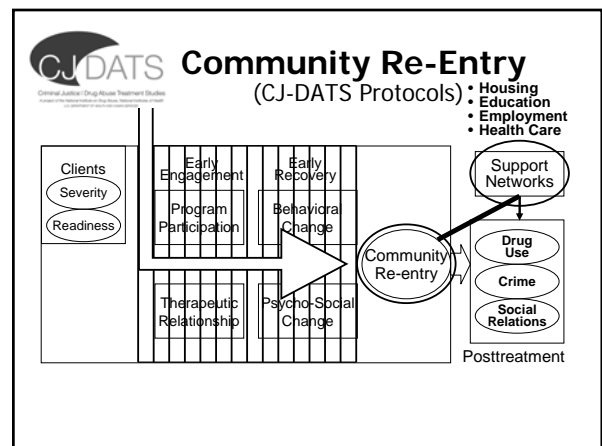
CJ-DATS
Criminal Justice Drug Abuse Treatment Studies
A project of the National Institute on Drug Abuse, National Institutes of Health
U.S. Department of Health and Human Services

Community Re-Entry
(CJ-DATS Protocols)

• Housing
• Education
• Employment
• Health Care

Clients
Severity
Readiness

Early Engagement
Program Participation
Therapeutic Relationship

Early Recovery
Behavioral Change
Psycho-Social Change

Community Re-entry

Support Networks

Drug Use
Crime
Social Relations

Posttreatment